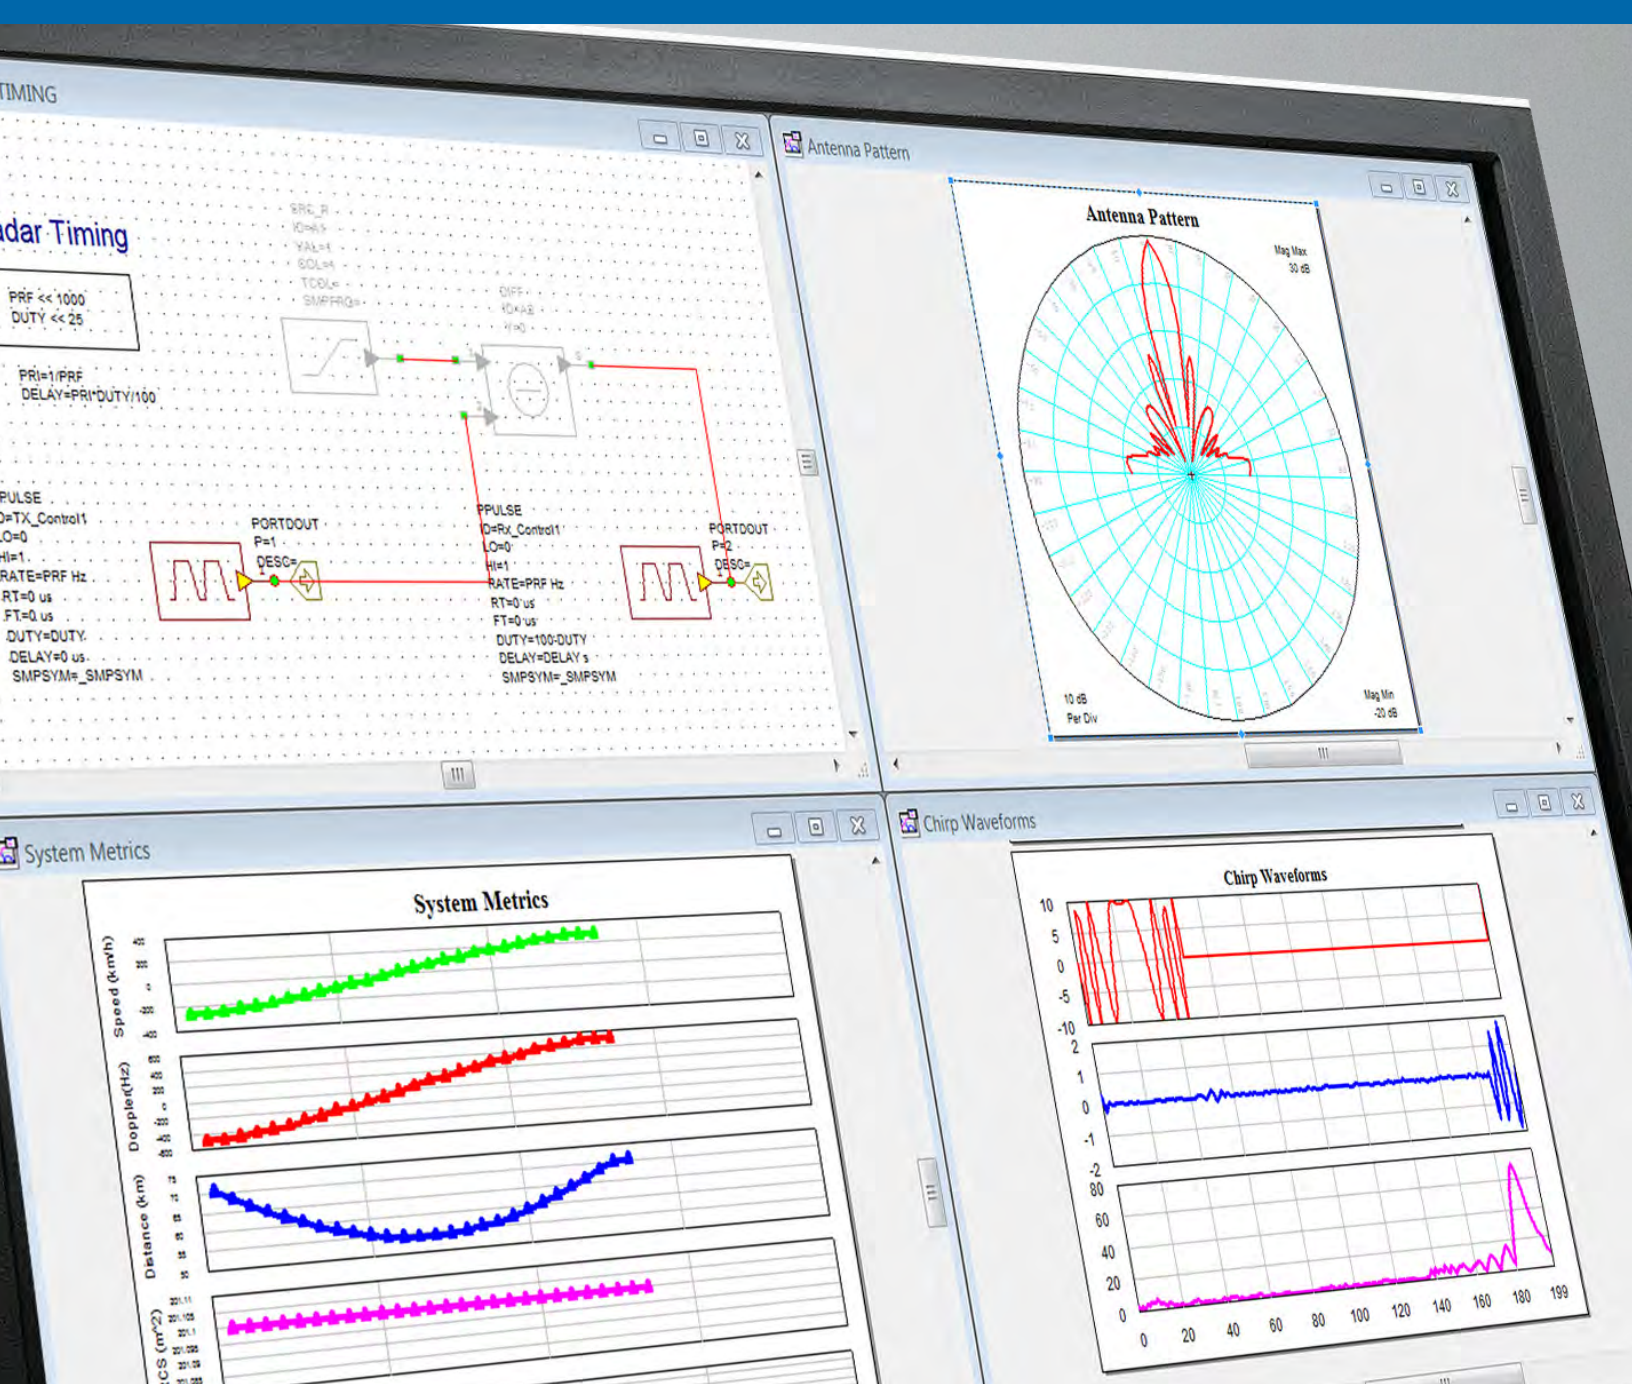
TIMING

adar Timing

PRF << 1000
DUTY << 25

PRI=1/PRF
DELAY=PRI*DUTY/100

SRC_R
ID=A5
VAL=1
SOL=1
TCOL=
SMPFRQ=

DIFF
ID=A8
I=0

PULSE
D=TX_Control1
LO=0
HI=1
RATE=PRF Hz
RT=0 us
FT=0 us
DUTY=DUTY
DELAY=0 us
SMPSYM=_SMPSYM

PORTDOUT
P=1
DESC=

PPULSE
ID=Rx_Control1
LO=0
HI=1
RATE=PRF Hz
RT=0 us
FT=0 us
DUTY=100-DUTY
DELAY=DELAY s
SMPSYM=_SMPSYM

PORTDOUT
P=2
DESC=

Antenna Pattern

Antenna Pattern

Mag Max
30 dB

10 dB
Per Div

Mag Min
-20 dB

System Metrics

System Metrics

Speed (km/h)

Doppler(Hz)

Distance (km)

RCS (m^2)

Chirp Waveforms

Chirp Waveforms

10
5
0
-5
-10
2
1
0
-1
-2
80
60
40
20
0

0 20 40 60 80 100 120 140 160 180 199